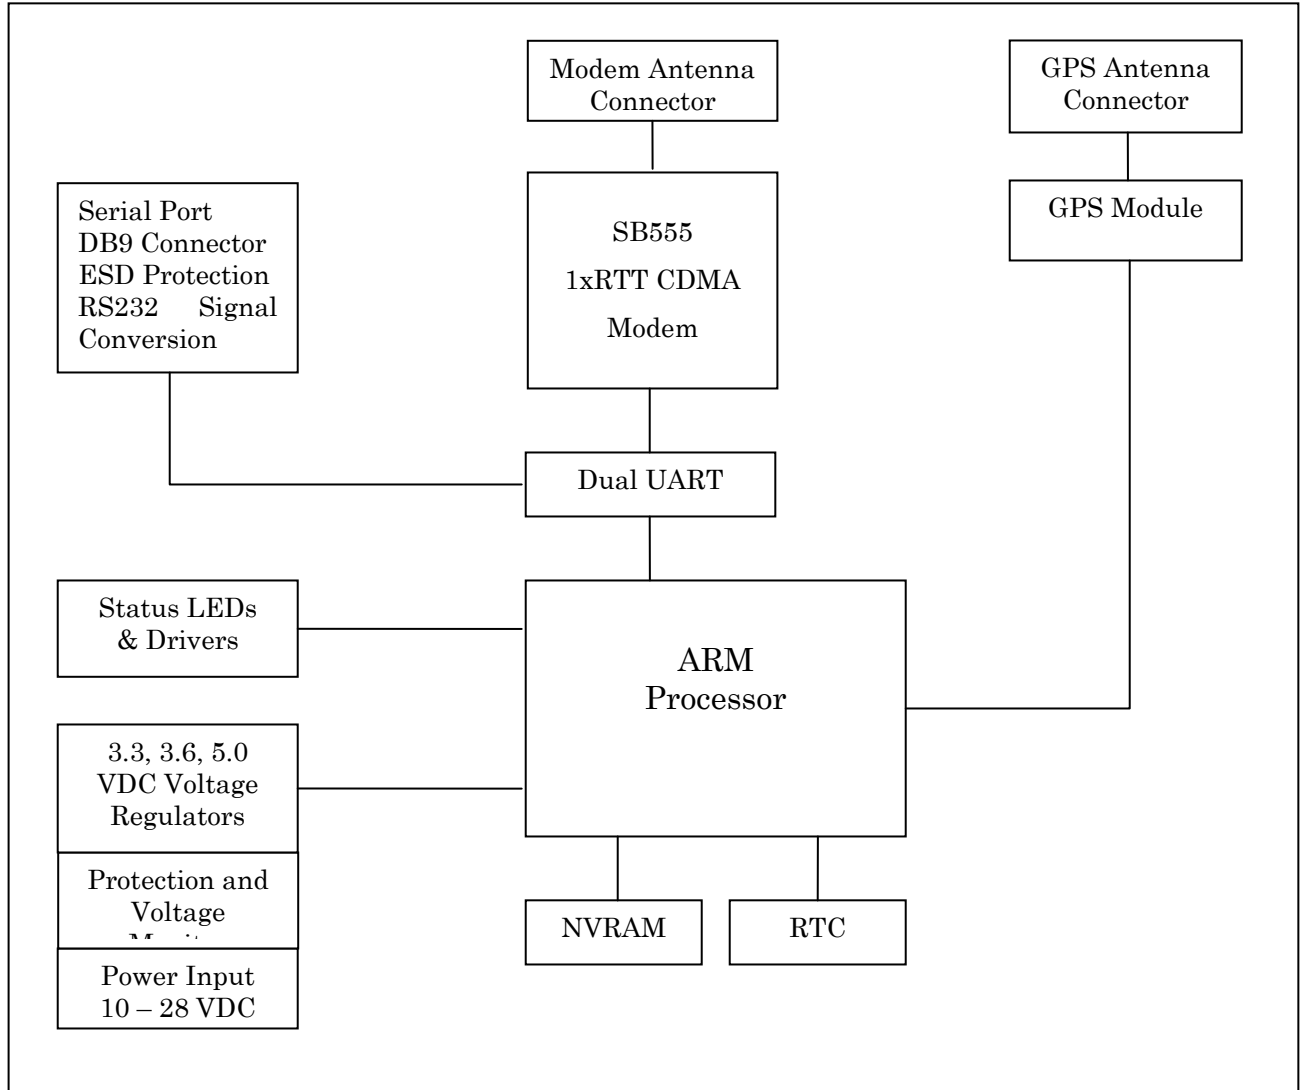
Modem Antenna Connector

GPS Antenna Connector

Serial Port
DB9 Connector
ESD Protection
RS232 Signal Conversion

SB555
1xRTT CDMA
Modem

GPS Module

Dual UART

Status LEDs & Drivers

ARM Processor

3.3, 3.6, 5.0 VDC Voltage Regulators

Protection and Voltage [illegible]

Power Input 10 – 28 VDC

NVRAM

RTC